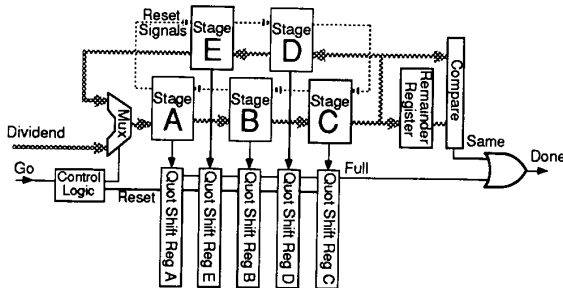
Reset Signals
Stage E
Stage D
Compare
Mux
Stage A
Stage B
Stage C
Remainder Register
Dividend
Same
Done
Go
Control Logic
Full
Reset
Quot Shift Reg A
Quot Shift Reg E
Quot Shift Reg B
Quot Shift Reg D
Quot Shift Reg C